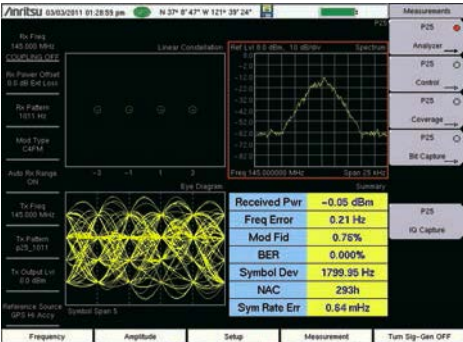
/Anritsu 03/03/2011 01:28:55 pm N 37° 8' 47" W 121° 39' 24"

Measurements

P25

Rx Freq 145.000 MHz COUPLING OFF

Rx Power Offset 0.0 dB Ext Loss

Rx Pattern 1011 Hz

Mod Type C4FM

Auto Rx Range ON

Tx Freq 145.000 MHz

Tx Pattern p25_1011

Tx Output Lvl 0.0 dBm

Reference Source GPS Hi Accy

Linear Constellation

-3 -1 1 3

Ref Lvl 0.0 dBm, 10 dB/div Spectrum

0.0 -12.0 -22.0 -32.0 -42.0 -52.0 -62.0 -72.0 -82.0

Freq 145.000000 MHz Span 25 kHz

Eye Diagram

Symbol Span 5

Summary

| Received Pwr | -0.05 dBm |
|---|---|
| Freq Error | 0.21 Hz |
| Mod Fid | 0.76% |
| BER | 0.000% |
| Symbol Dev | 1799.95 Hz |
| NAC | 293h |
| Sym Rate Err | 0.64 mHz |

P25 Analyzer

P25 Control

P25 Coverage

P25 Bit Capture

P25 IQ Capture

Frequency Amplitude Setup Measurement Turn Sig-Gen OFF